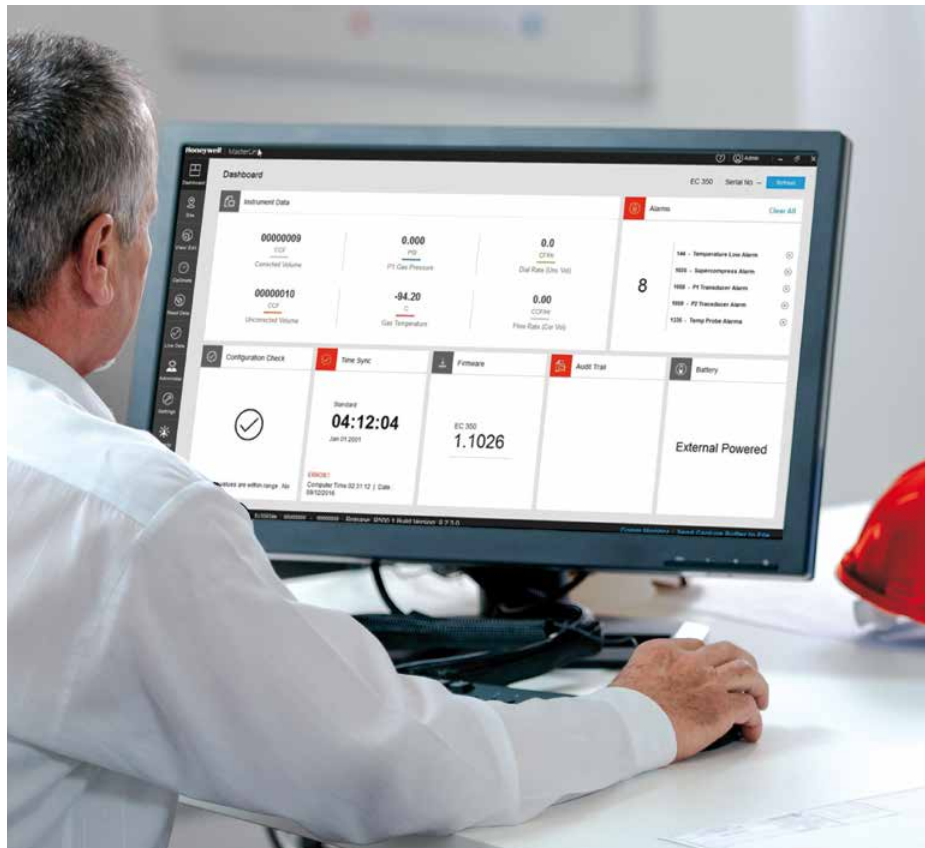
Honeywell MasterLink

Dashboard

EC 350 Serial No – Refresh

Dashboard
Site
View Edit
Calibrate
Read Data
Live Data
Administer
Settings

Instrument Data

00000009
CCF
Corrected Volume

0.000
PSI
P1 Gas Pressure

0.0
CFHr
Dial Rate (Unc Vol)

00000010
CCF
Uncorrected Volume

-94.20
C
Gas Temperature

0.00
CCFHr
Flow Rate (Cor Vol)

Alarms
Clear All

8

146 - Temperature Low Alarm
1025 - Supercompress Alarm
1058 - P1 Transducer Alarm
1059 - P2 Transducer Alarm
1235 - Temp Probe Alarms

Configuration Check

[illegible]alues are within range. No

Time Sync

Standard
04:12:04
Jan 01 2001

ERROR!
Computer Time 02:31:12 | Date 09/12/2016

Firmware

EC 350
1.1026

Audit Trail

Battery

External Powered

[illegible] Firmware: 9500 1 Build Version: 0.7.5.0

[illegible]